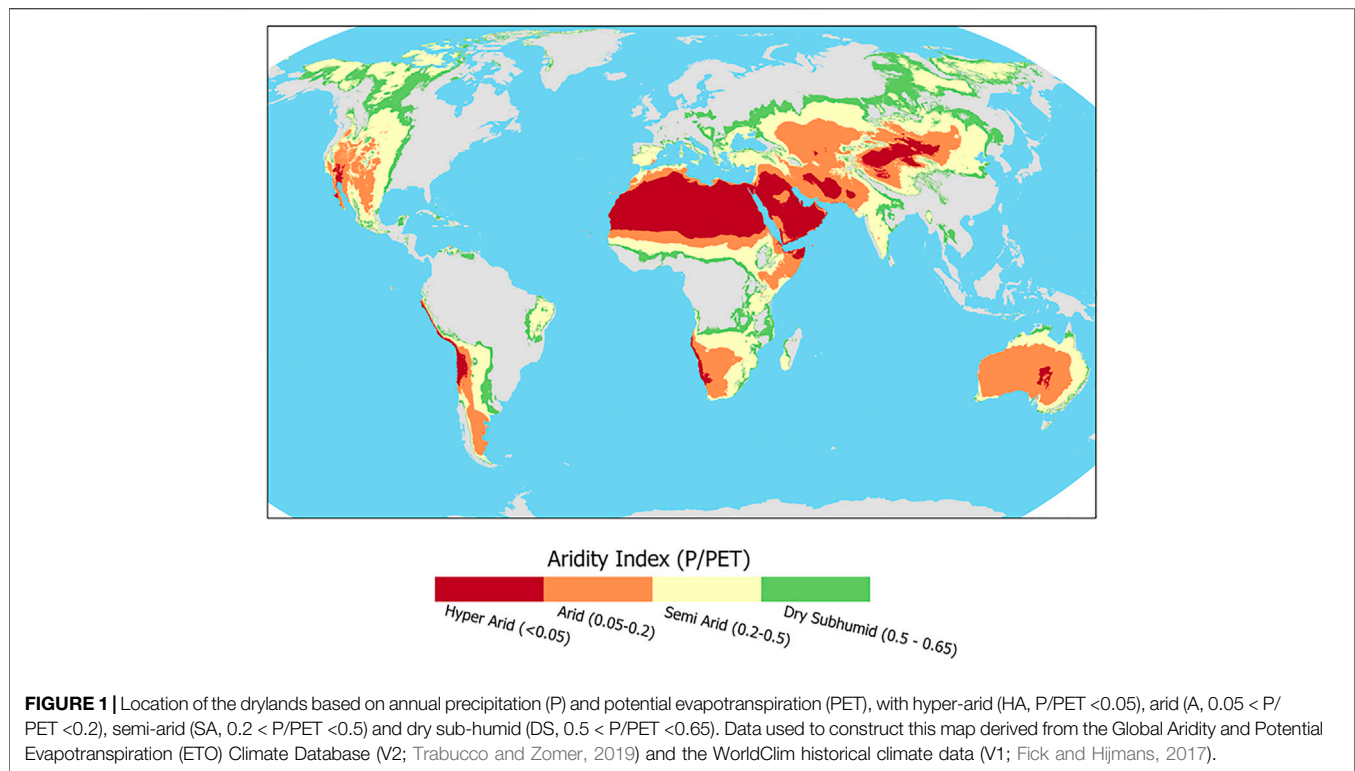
Aridity Index (P/PET)

Hyper Arid (<0.05)
Arid (0.05-0.2)
Semi Arid (0.2-0.5)
Dry Subhumid (0.5 - 0.65)

**FIGURE 1 |** Location of the drylands based on annual precipitation (P) and potential evapotranspiration (PET), with hyper-arid (HA, P/PET <0.05), arid (A, 0.05 < P/PET <0.2), semi-arid (SA, 0.2 < P/PET <0.5) and dry sub-humid (DS, 0.5 < P/PET <0.65). Data used to construct this map derived from the Global Aridity and Potential Evapotranspiration (ETO) Climate Database (V2; Trabucco and Zomer, 2019) and the WorldClim historical climate data (V1; Fick and Hijmans, 2017).